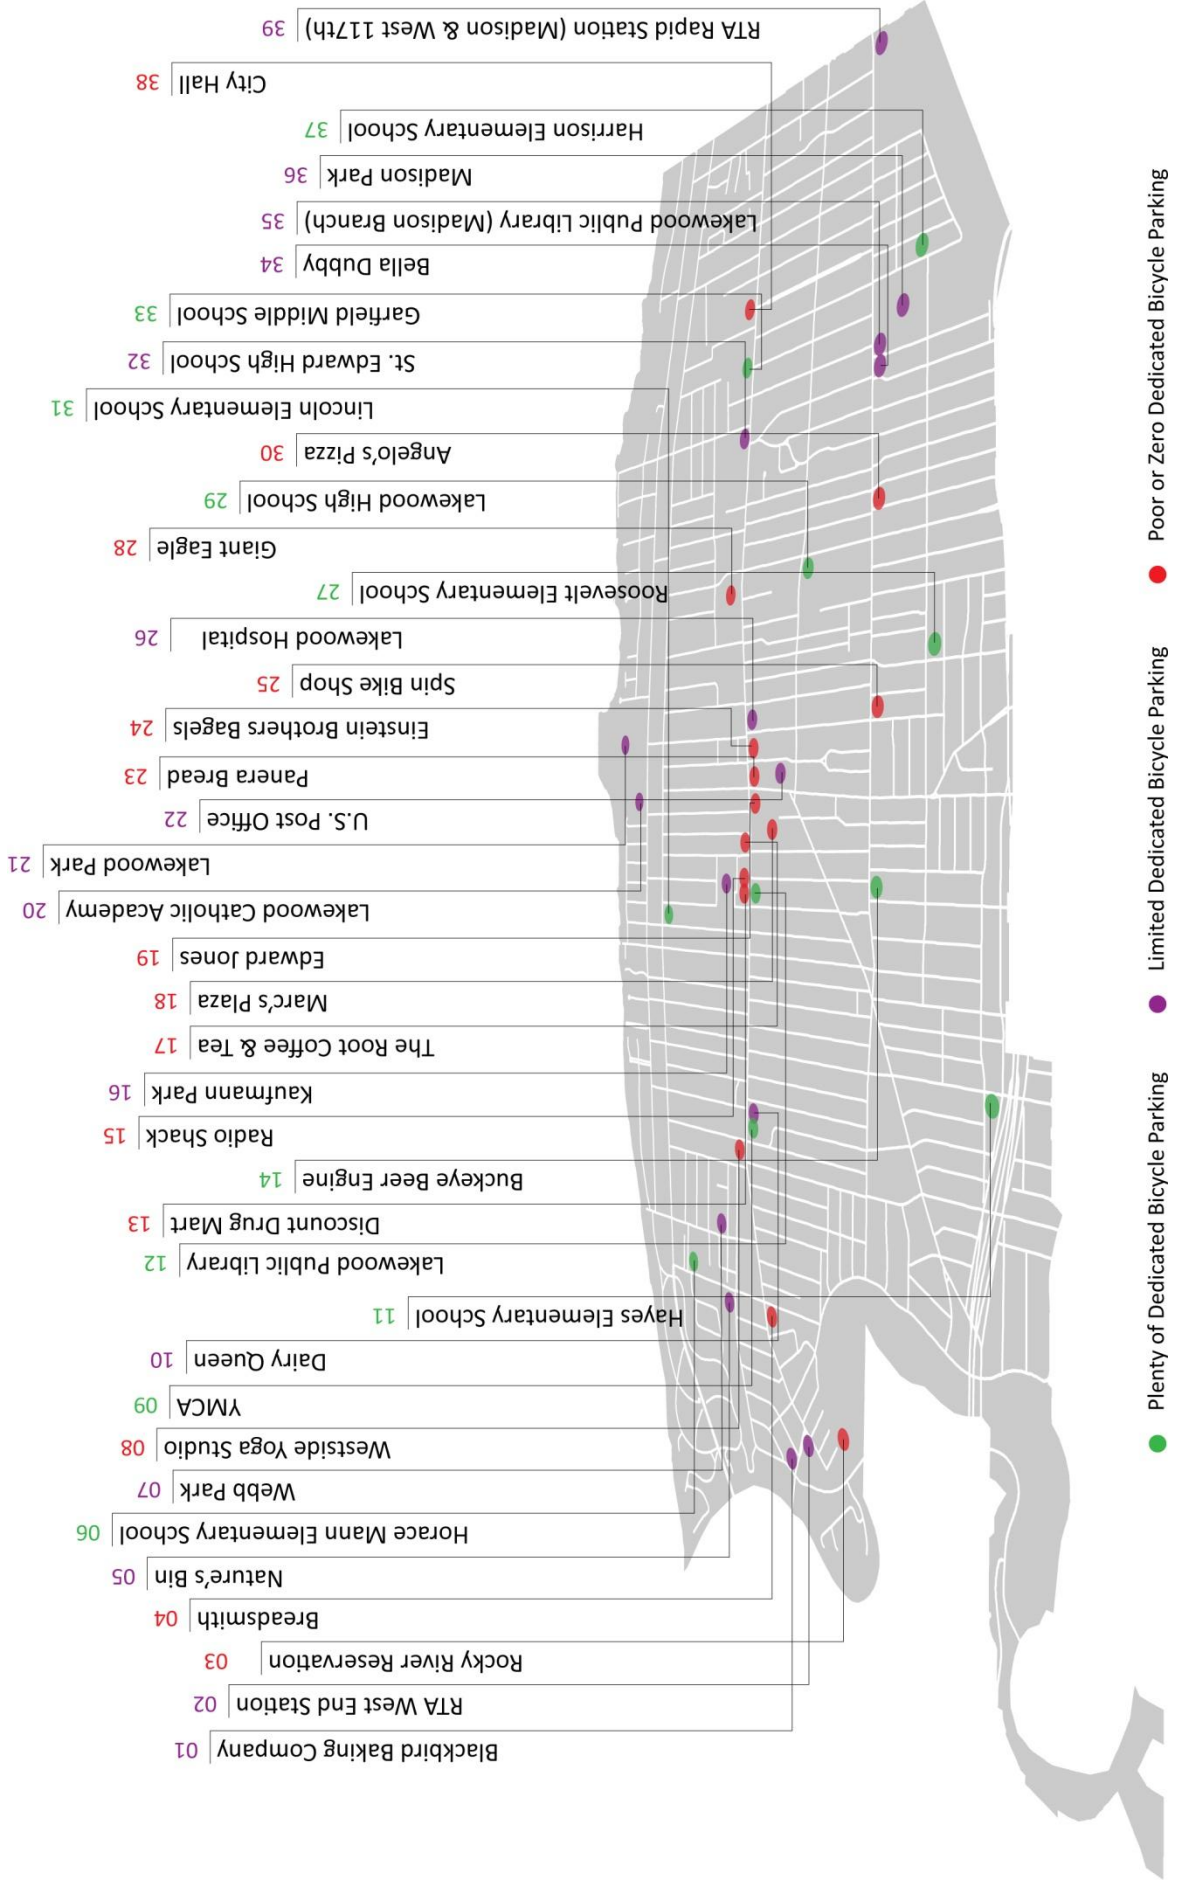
01 Blackbird Baking Company
02 RTA West End Station
03 Rocky River Reservation
04 Breadsmith
05 Nature's Bin
06 Horace Mann Elementary School
07 Webb Park
08 Westside Yoga Studio
09 YMCA
10 Dairy Queen
11 Hayes Elementary School
12 Lakewood Public Library
13 Discount Drug Mart
14 Buckeye Beer Engine
15 Radio Shack
16 Kaufmann Park
17 The Root Coffee & Tea
18 Marc's Plaza
19 Edward Jones
20 Lakewood Catholic Academy
21 Lakewood Park
22 U.S. Post Office
23 Panera Bread
24 Einstein Brothers Bagels
25 Spin Bike Shop
26 Lakewood Hospital
27 Roosevelt Elementary School
28 Giant Eagle
29 Lakewood High School
30 Angelo's Pizza
31 Lincoln Elementary School
32 St. Edward High School
33 Garfield Middle School
34 Bella Dubby
35 Lakewood Public Library (Madison Branch)
36 Madison Park
37 Harrison Elementary School
38 City Hall
39 RTA Rapid Station (Madison & West 117th)

Plenty of Dedicated Bicycle Parking
Limited Dedicated Bicycle Parking
Poor or Zero Dedicated Bicycle Parking